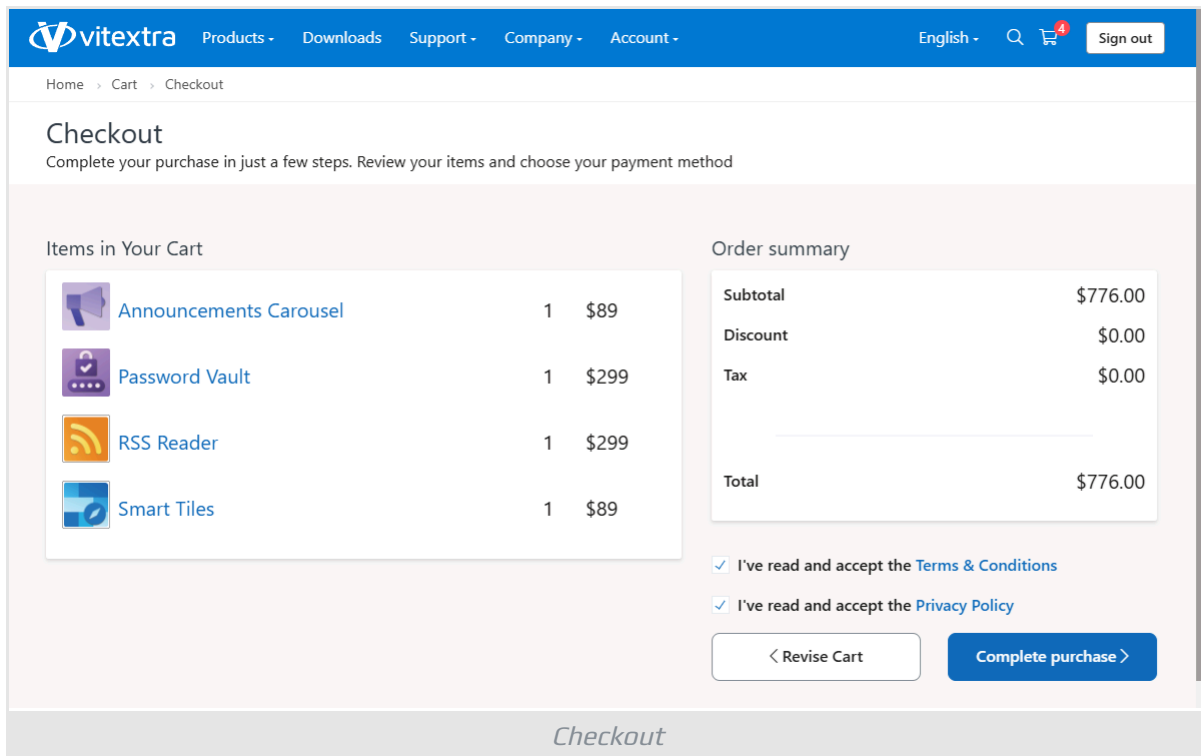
vitextra Products ▾ Downloads Support ▾ Company ▾ Account ▾ English ▾ 4 Sign out

Home › Cart › Checkout

Checkout
Complete your purchase in just a few steps. Review your items and choose your payment method

Items in Your Cart

| Item | Qty | Price |
|---|---|---|
| Announcements Carousel | 1 | $89 |
| Password Vault | 1 | $299 |
| RSS Reader | 1 | $299 |
| Smart Tiles | 1 | $89 |

Order summary

| | |
|---|---|
| Subtotal | $776.00 |
| Discount | $0.00 |
| Tax | $0.00 |
| Total | $776.00 |

✓ I've read and accept the Terms & Conditions

✓ I've read and accept the Privacy Policy

‹ Revise Cart Complete purchase ›

Checkout